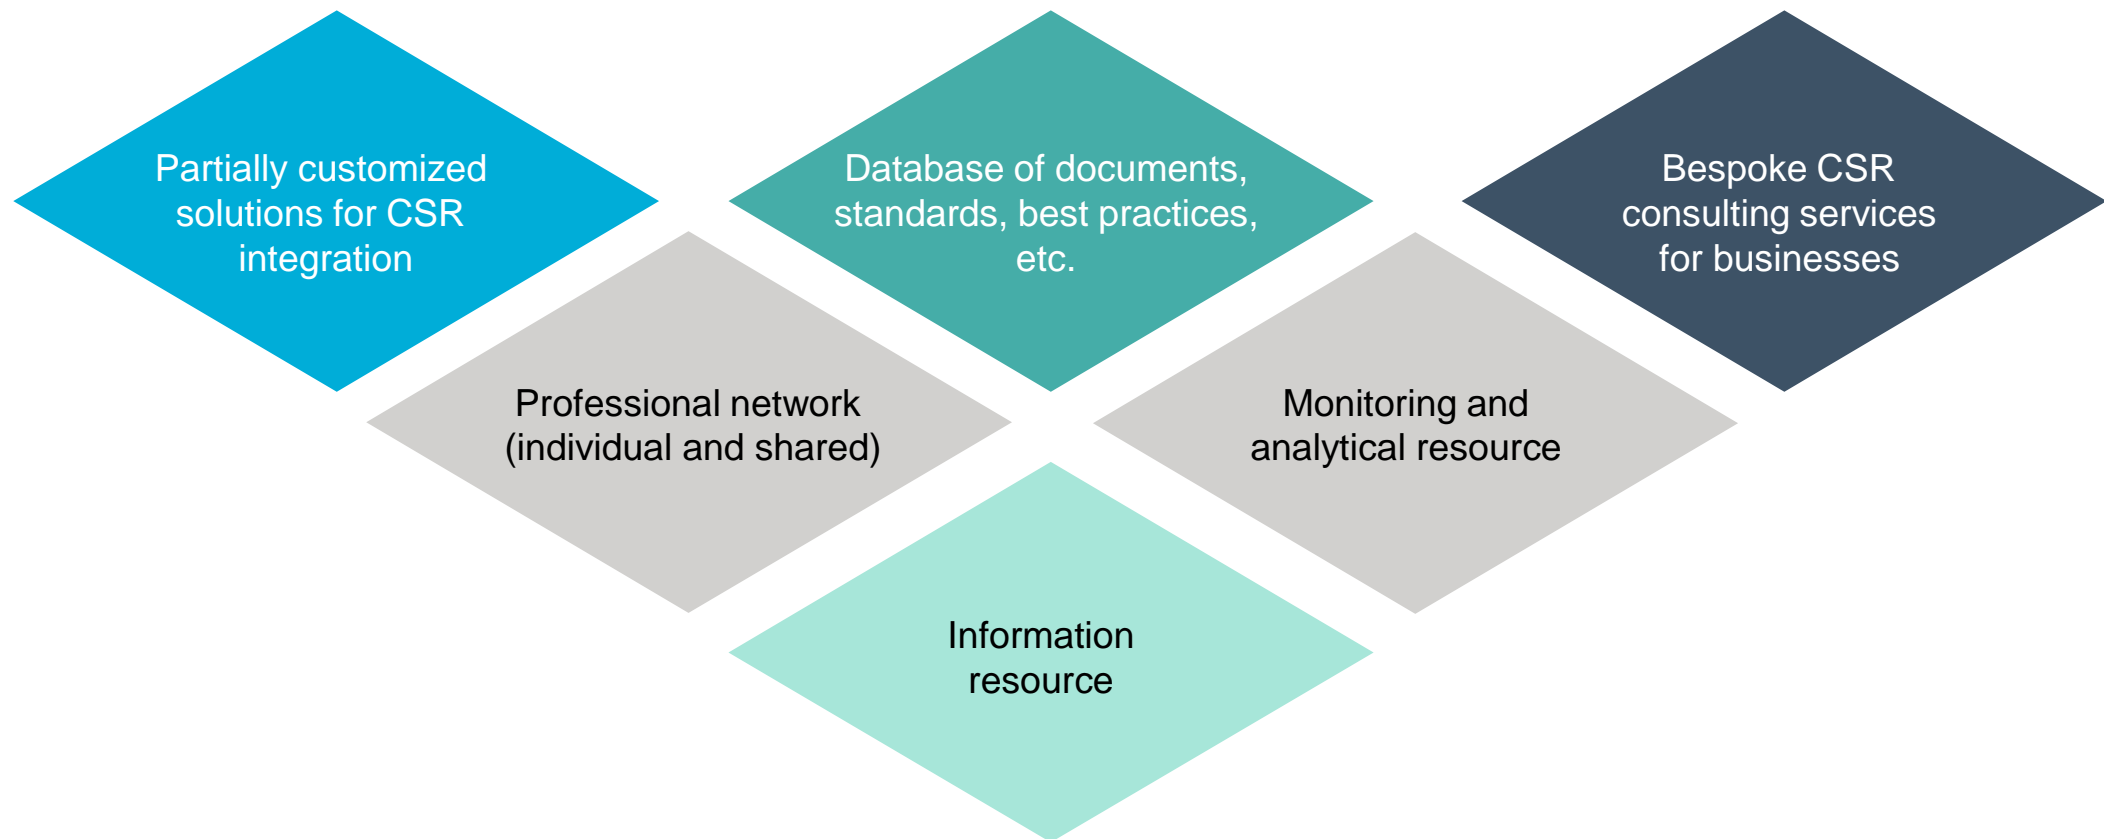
Partially customized solutions for CSR integration

Database of documents, standards, best practices, etc.

Bespoke CSR consulting services for businesses

Professional network (individual and shared)

Monitoring and analytical resource

Information resource